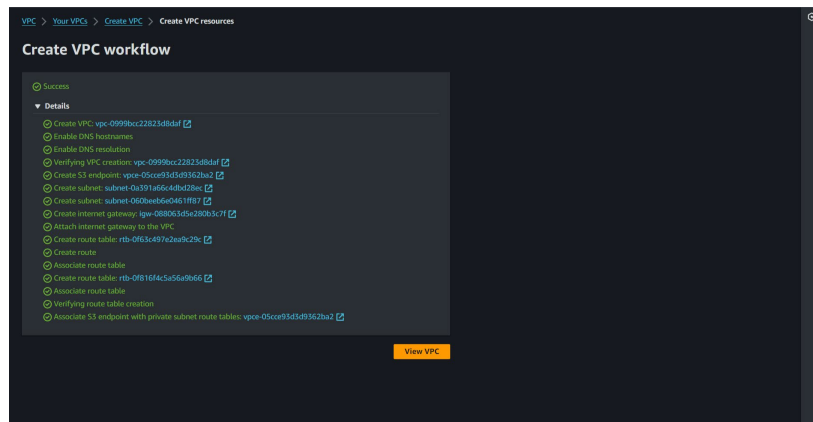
VPC > Your VPCs > Create VPC > Create VPC resources

Create VPC workflow

Success

▼ Details

Create VPC: vpc-0999bcc22823d8daf
Enable DNS hostnames
Enable DNS resolution
Verifying VPC creation: vpc-0999bcc22823d8daf
Create S3 endpoint: vpce-05cce93d3d9362ba2
Create subnet: subnet-0a391a66c4dbd28ec
Create subnet: subnet-060beeb6e0461ff87
Create internet gateway: igw-088063d5e280b3c7f
Attach internet gateway to the VPC
Create route table: rtb-0f63c497e2ea9c29c
Create route
Associate route table
Create route table: rtb-0f816f4c5a56a9b66
Associate route table
Verifying route table creation
Associate S3 endpoint with private subnet route tables: vpce-05cce93d3d9362ba2

View VPC